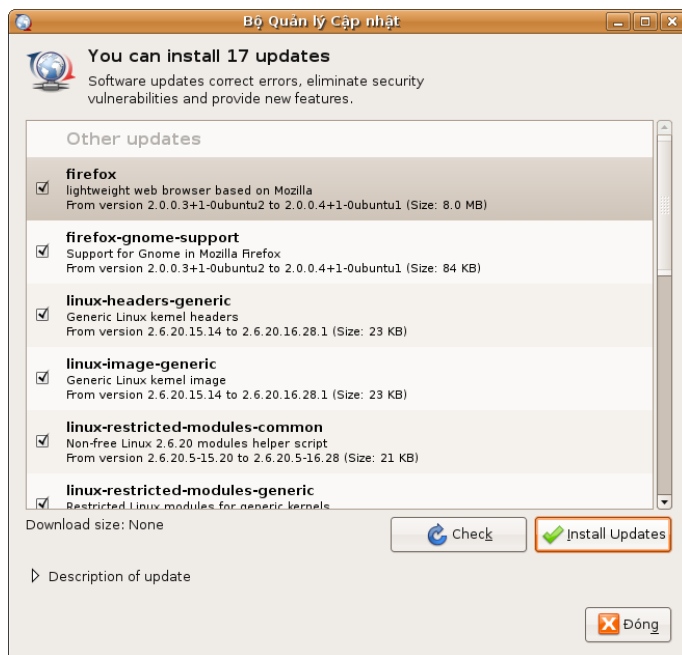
Bộ Quản lý Cập nhật

You can install 17 updates

Software updates correct errors, eliminate security vulnerabilities and provide new features.

Other updates

firefox
lightweight web browser based on Mozilla
From version 2.0.0.3+1-0ubuntu2 to 2.0.0.4+1-0ubuntu1 (Size: 8.0 MB)

firefox-gnome-support
Support for Gnome in Mozilla Firefox
From version 2.0.0.3+1-0ubuntu2 to 2.0.0.4+1-0ubuntu1 (Size: 84 KB)

linux-headers-generic
Generic Linux kernel headers
From version 2.6.20.15.14 to 2.6.20.16.28.1 (Size: 23 KB)

linux-image-generic
Generic Linux kernel image
From version 2.6.20.15.14 to 2.6.20.16.28.1 (Size: 23 KB)

linux-restricted-modules-common
Non-free Linux 2.6.20 modules helper script
From version 2.6.20.5-15.20 to 2.6.20.5-16.28 (Size: 21 KB)

linux-restricted-modules-generic
Restricted Linux modules for generic kernels

Download size: None

Check

Install Updates

Description of update

Đóng